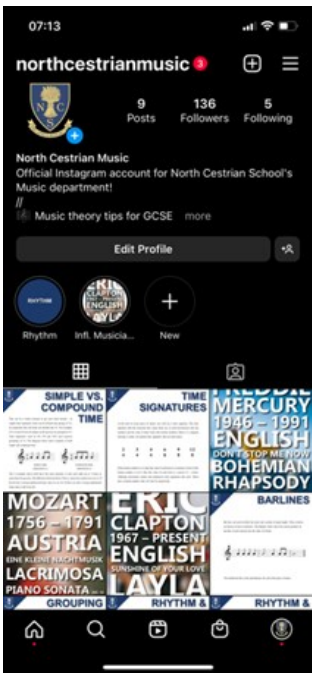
07:13

northcestrianmusic 3

9 Posts
136 Followers
5 Following

North Cestrian Music
Official Instagram account for North Cestrian School's Music department!
//
Music theory tips for GCSE ... more

Edit Profile

RHYTHM
Rhythm
Infl. Musicia...
New

SIMPLE VS. COMPOUND TIME

TIME SIGNATURES

FREDDIE MERCURY 1946 – 1991 ENGLISH DON'T STOP ME NOW BOHEMIAN RHAPSODY

MOZART 1756 – 1791 AUSTRIA EINE KLEINE NACHTMUSIK LACRIMOSA PIANO SONATA

ERIC CLAPTON 1967 – PRESENT ENGLISH SUNSHINE OF YOUR LOVE LAYLA

BARLINES

GROUPING

RHYTHM &

RHYTHM &